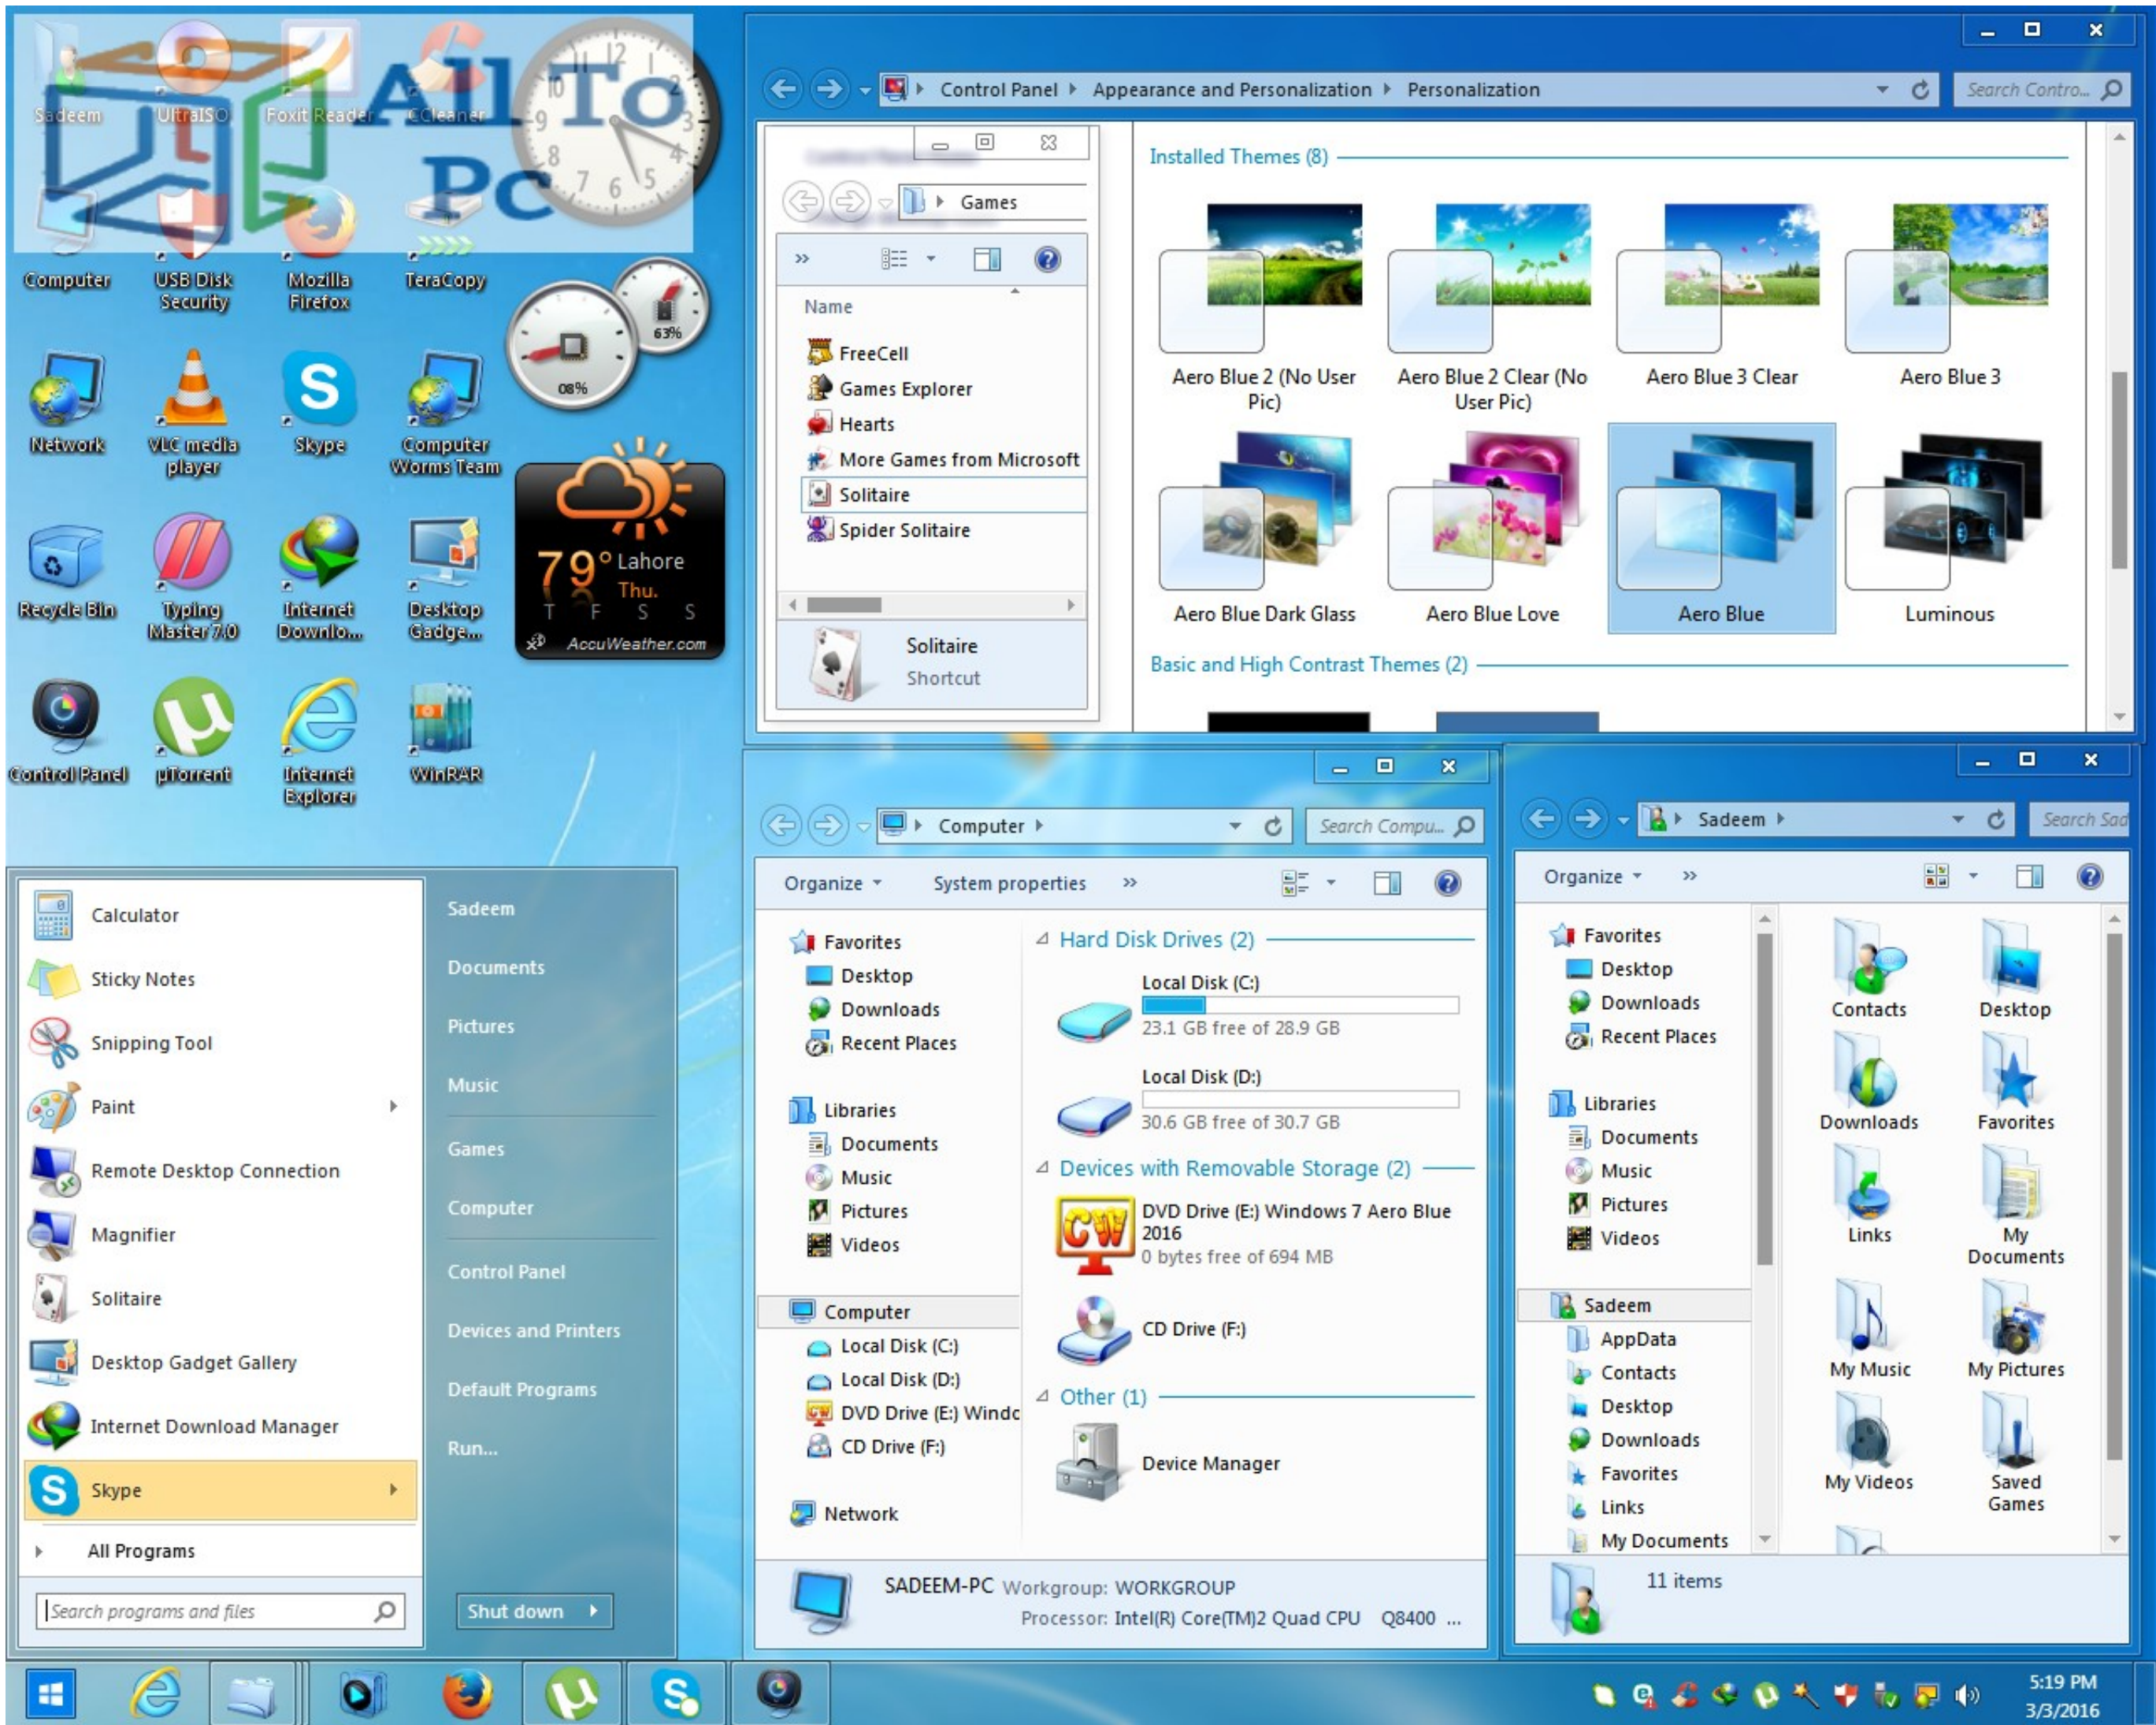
All To PC

Sadeem UltraISO Foxit Reader CCleaner

Computer
USB Disk Security
Mozilla Firefox
TeraCopy
Network
VLC media player
Skype
Computer Worms Team
Recycle Bin
Typing Master 7.0
Internet Downlo...
Desktop Gadge...
Control Panel
µTorrent
Internet Explorer
WinRAR

08% 63%

79° Lahore Thu.
T F S S
AccuWeather.com

Control Panel › Appearance and Personalization › Personalization
Search Contro...

Games
Name
FreeCell
Games Explorer
Hearts
More Games from Microsoft
Solitaire
Spider Solitaire
Solitaire
Shortcut

Installed Themes (8)
Aero Blue 2 (No User Pic)
Aero Blue 2 Clear (No User Pic)
Aero Blue 3 Clear
Aero Blue 3
Aero Blue Dark Glass
Aero Blue Love
Aero Blue
Luminous
Basic and High Contrast Themes (2)

Computer ›
Search Compu...
Organize System properties »
Favorites
Desktop
Downloads
Recent Places
Libraries
Documents
Music
Pictures
Videos
Computer
Local Disk (C:)
Local Disk (D:)
DVD Drive (E:) Windc
CD Drive (F:)
Network
Hard Disk Drives (2)
Local Disk (C:)
23.1 GB free of 28.9 GB
Local Disk (D:)
30.6 GB free of 30.7 GB
Devices with Removable Storage (2)
DVD Drive (E:) Windows 7 Aero Blue 2016
0 bytes free of 694 MB
CD Drive (F:)
Other (1)
Device Manager
SADEEM-PC Workgroup: WORKGROUP
Processor: Intel(R) Core(TM)2 Quad CPU Q8400 ...

Sadeem ›
Search Sad
Organize »
Favorites
Desktop
Downloads
Recent Places
Libraries
Documents
Music
Pictures
Videos
Sadeem
AppData
Contacts
Desktop
Downloads
Favorites
Links
My Documents
Contacts
Desktop
Downloads
Favorites
Links
My Documents
My Music
My Pictures
My Videos
Saved Games
11 items

Calculator
Sticky Notes
Snipping Tool
Paint
Remote Desktop Connection
Magnifier
Solitaire
Desktop Gadget Gallery
Internet Download Manager
Skype
All Programs
Search programs and files
Sadeem
Documents
Pictures
Music
Games
Computer
Control Panel
Devices and Printers
Default Programs
Run...
Shut down

5:19 PM
3/3/2016